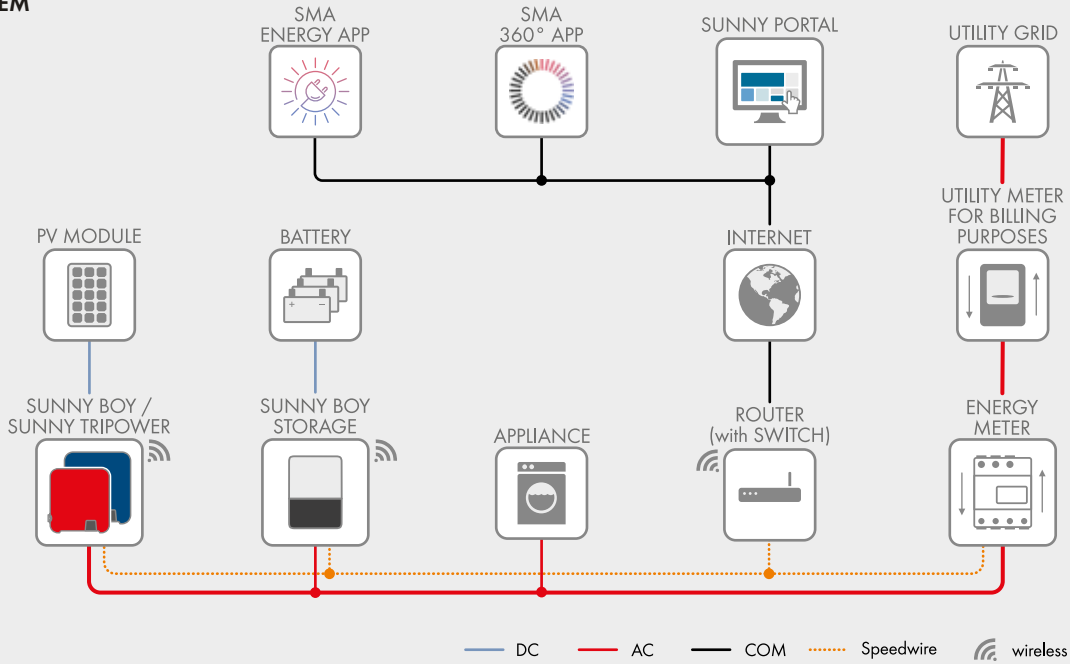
EM

SMA ENERGY APP

SMA 360° APP

SUNNY PORTAL

UTILITY GRID

UTILITY METER FOR BILLING PURPOSES

PV MODULE

BATTERY

INTERNET

SUNNY BOY / SUNNY TRIPOWER

SUNNY BOY STORAGE

APPLIANCE

ROUTER (with SWITCH)

ENERGY METER

DC

AC

COM

Speedwire

wireless